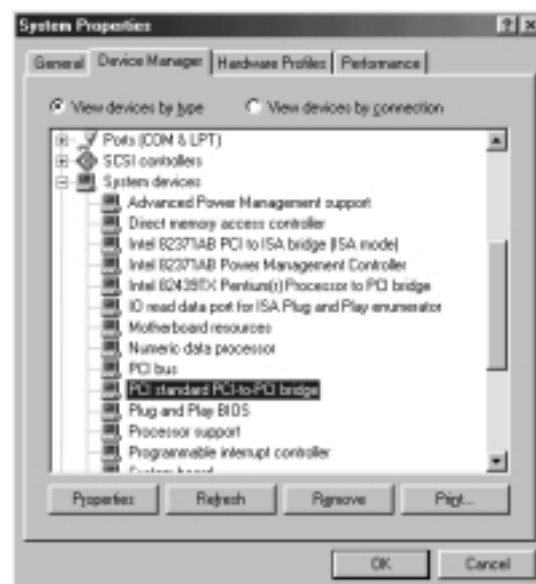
System Properties ? ×

General | Device Manager | Hardware Profiles | Performance

View devices by type   View devices by connection

Ports (COM & LPT)
SCSI controllers
System devices
Advanced Power Management support
Direct memory access controller
Intel 82371AB PCI to ISA bridge (ISA mode)
Intel 82371AB Power Management Controller
Intel 82439TX Pentium(r) Processor to PCI bridge
IO read data port for ISA Plug and Play enumerator
Motherboard resources
Numeric data processor
PCI bus
PCI standard PCI-to-PCI bridge
Plug and Play BIOS
Processor support
Programmable interrupt controller
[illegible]

Properties   Refresh   Remove   Print...

OK   Cancel